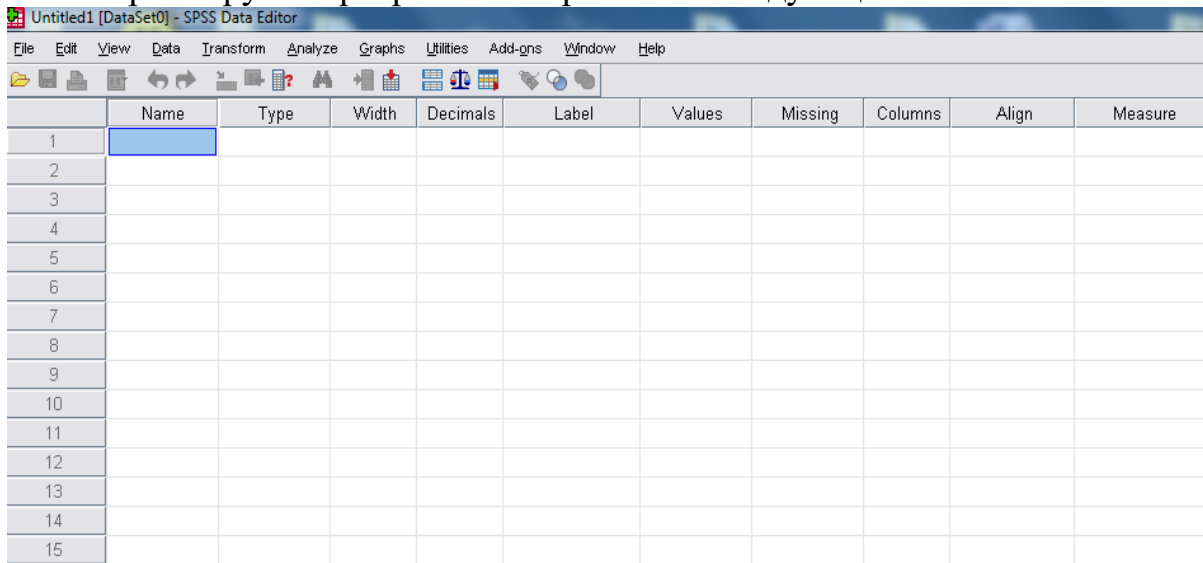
Untitled1 [DataSet0] - SPSS Data Editor

File Edit View Data Transform Analyze Graphs Utilities Add-ons Window Help

| | Name | Type | Width | Decimals | Label | Values | Missing | Columns | Align | Measure |
|---|---|---|---|---|---|---|---|---|---|---|
| 1 | | | | | | | | | | |
| 2 | | | | | | | | | | |
| 3 | | | | | | | | | | |
| 4 | | | | | | | | | | |
| 5 | | | | | | | | | | |
| 6 | | | | | | | | | | |
| 7 | | | | | | | | | | |
| 8 | | | | | | | | | | |
| 9 | | | | | | | | | | |
| 10 | | | | | | | | | | |
| 11 | | | | | | | | | | |
| 12 | | | | | | | | | | |
| 13 | | | | | | | | | | |
| 14 | | | | | | | | | | |
| 15 | | | | | | | | | | |